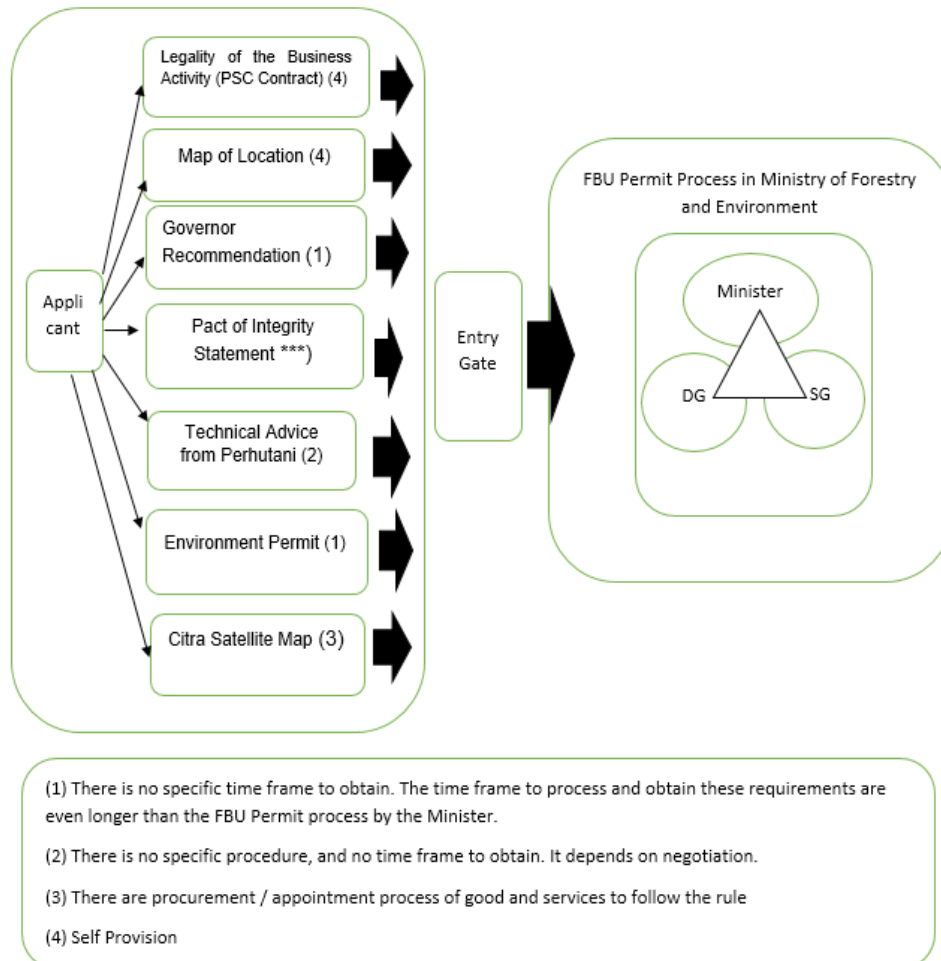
Appli cant

Legality of the Business Activity (PSC Contract) (4)

Map of Location (4)

Governor Recommendation (1)

Pact of Integrity Statement ***)

Technical Advice from Perhutani (2)

Environment Permit (1)

Citra Satellite Map (3)

Entry Gate

FBU Permit Process in Ministry of Forestry and Environment

Minister

DG

SG

(1) There is no specific time frame to obtain. The time frame to process and obtain these requirements are even longer than the FBU Permit process by the Minister.

(2) There is no specific procedure, and no time frame to obtain. It depends on negotiation.

(3) There are procurement / appointment process of good and services to follow the rule

(4) Self Provision